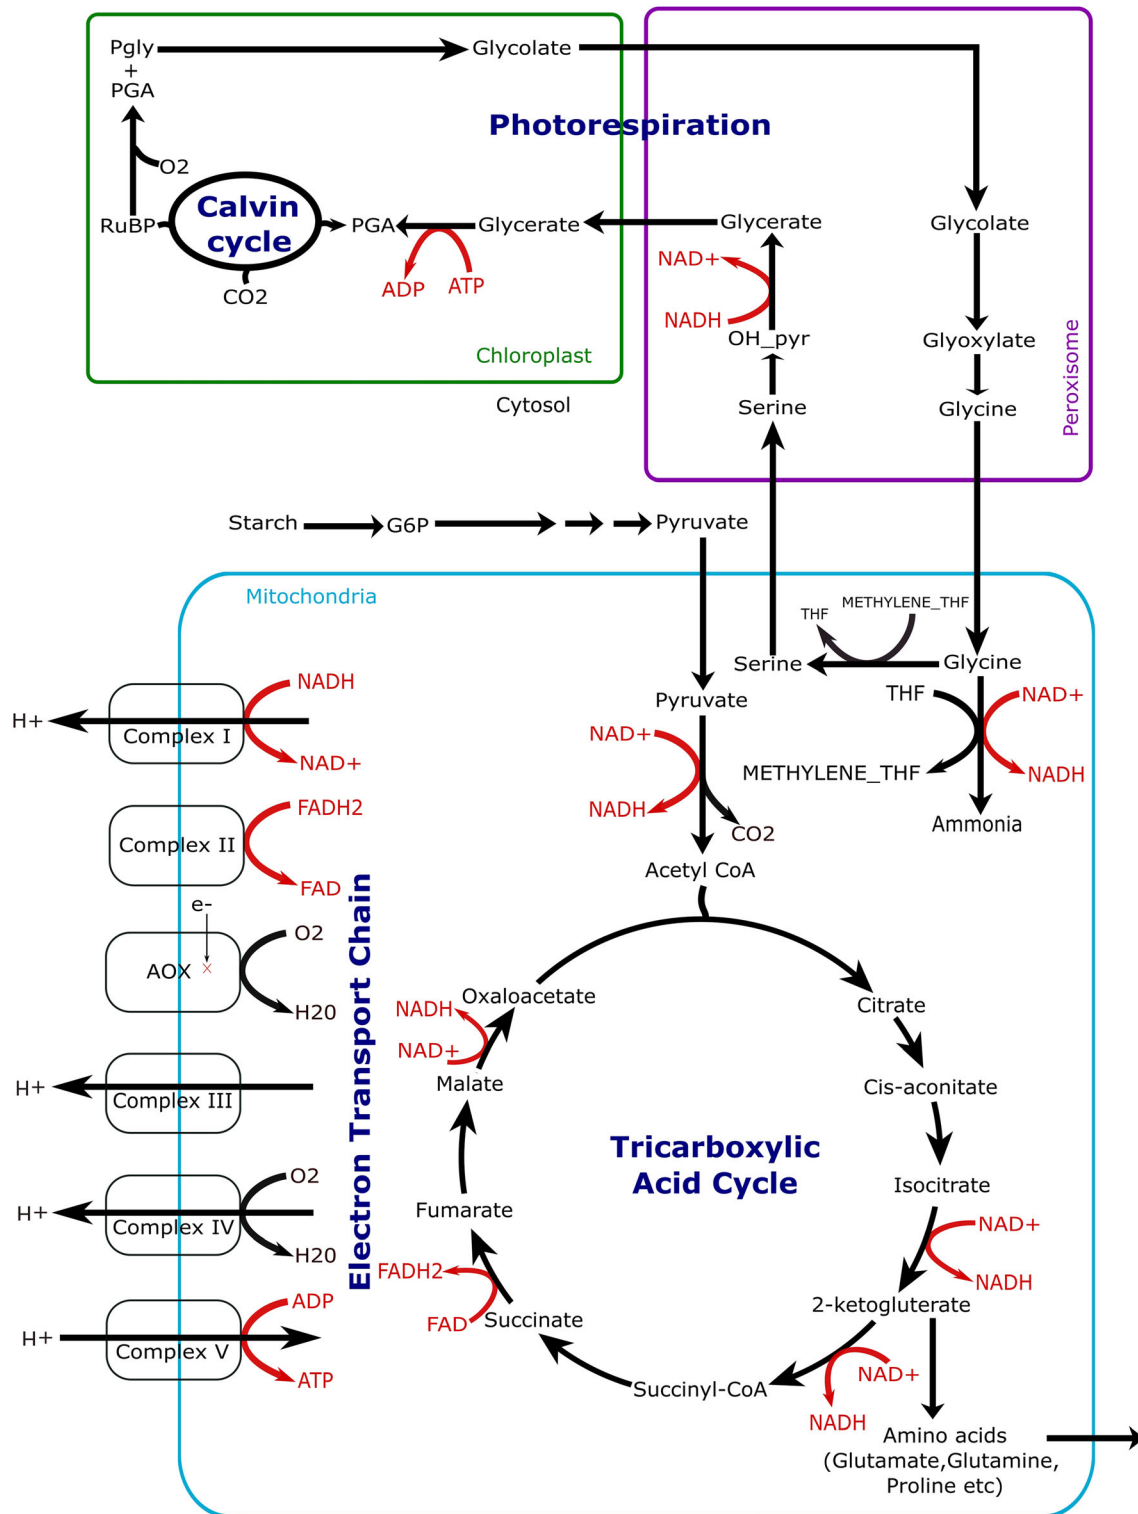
Pgly + PGA

Glycolate

Photorespiration

O2

Calvin cycle

RuBP

PGA

Glycerate

Glycerate

Glycolate

CO2

ADP

ATP

NAD+

NADH

OH_pyr

Glyoxylate

Chloroplast

Peroxisome

Cytosol

Serine

Glycine

Starch

G6P

Pyruvate

Mitochondria

THF

METHYLENE_THF

Serine

Glycine

H+

NADH

Complex I

NAD+

Pyruvate

THF

NAD+

NAD+

METHYLENE_THF

NADH

FADH2

NADH

CO2

Ammonia

Complex II

FAD

Acetyl CoA

e-

O2

AOX

H20

Electron Transport Chain

NADH

Oxaloacetate

Citrate

NAD+

H+

Complex III

Malate

Cis-aconitate

Tricarboxylic Acid Cycle

O2

Isocitrate

H+

Complex IV

Fumarate

NAD+

H20

NADH

FADH2

ADP

2-ketogluterate

H+

Complex V

FAD

Succinate

ATP

Succinyl-CoA

NAD+

NADH

Amino acids (Glutamate,Glutamine, Proline etc)